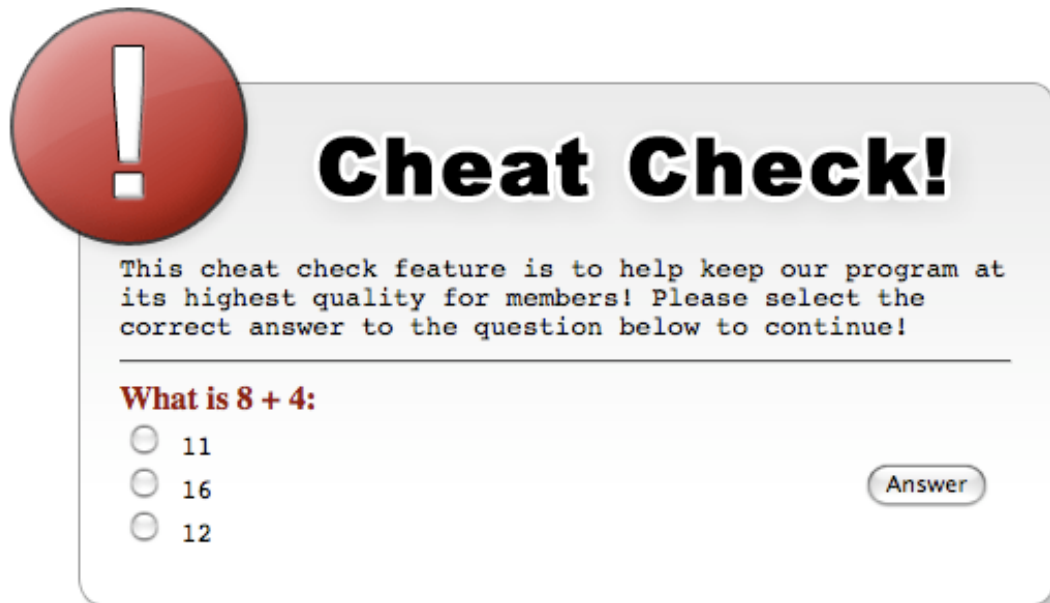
!

Cheat Check!

This cheat check feature is to help keep our program at its highest quality for members! Please select the correct answer to the question below to continue!

What is 8 + 4:

11

16

12

Answer